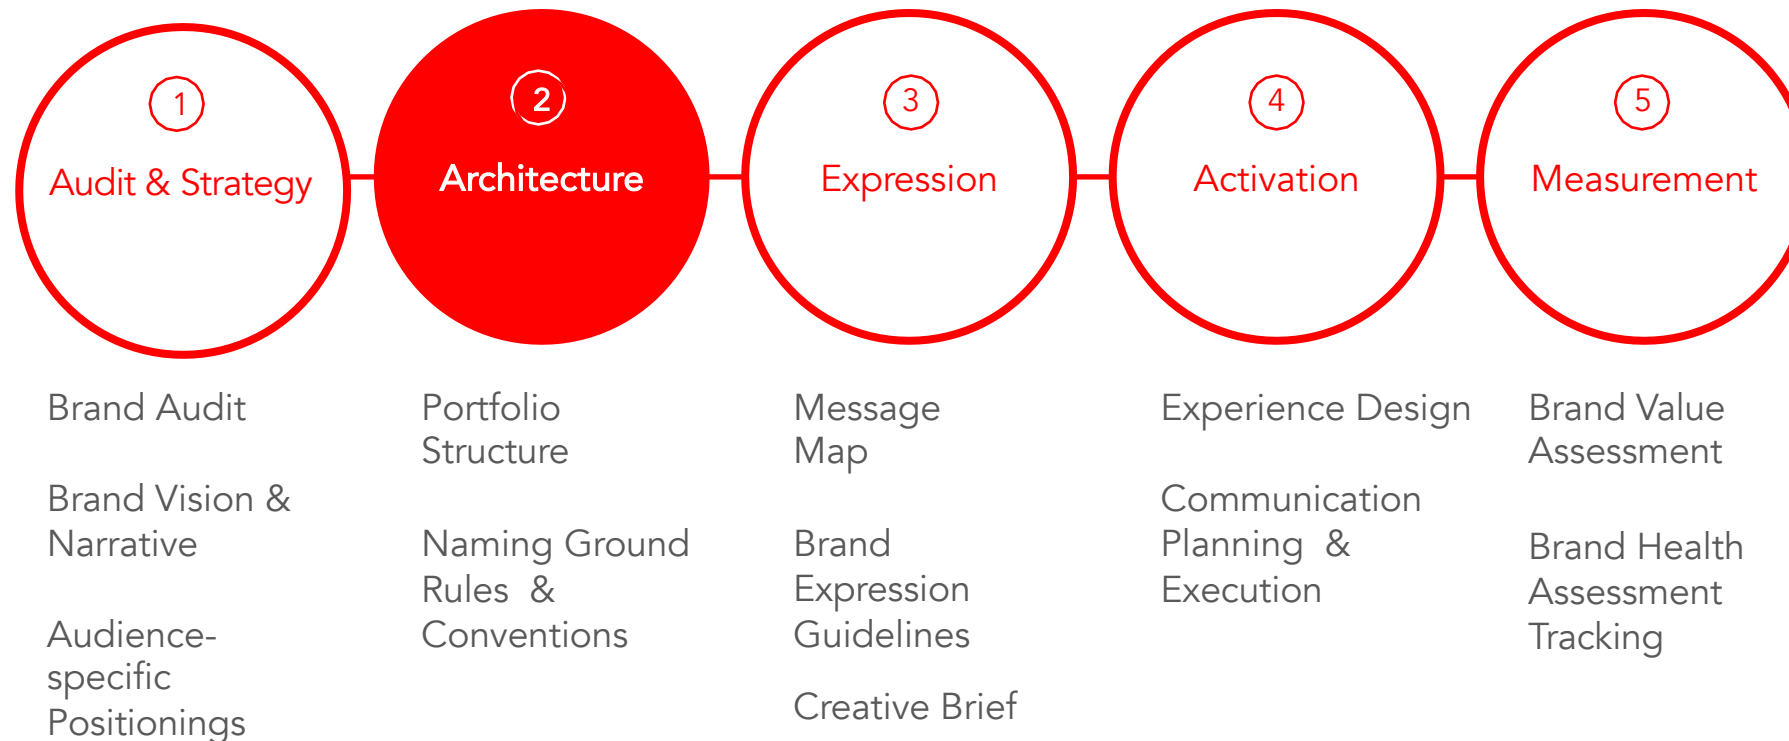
1
Audit & Strategy

2
Architecture

3
Expression

4
Activation

5
Measurement

Brand Audit

Brand Vision & Narrative

Audience-specific Positionings

Portfolio Structure

Naming Ground Rules & Conventions

Message Map

Brand Expression Guidelines

Creative Brief

Experience Design

Communication Planning & Execution

Brand Value Assessment

Brand Health Assessment Tracking